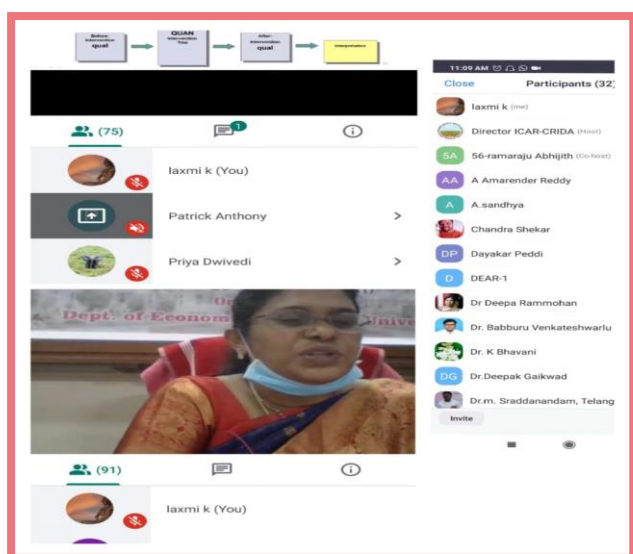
Before-intervention qual

QUAN Intervention Trial

After-intervention qual

Interpretation

(75)

1

laxmi k (You)

Patrick Anthony

Priya Dwivedi

Dept. of Econom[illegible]

(91)

laxmi k (You)

11:09 AM

Close

Participants (32)

laxmi k (me)

Director ICAR-CRIDA (Host)

5A 56-ramaraju Abhijith (Co-host)

AA A Amarender Reddy

A A.sandhya

Chandra Shekar

DP Dayakar Peddi

D DEAR-1

Dr Deepa Rammohan

Dr. Babburu Venkateshwarlu

Dr. K Bhavani

DG Dr.Deepak Gaikwad

Dr.m. Sraddanandam, Telang

Invite